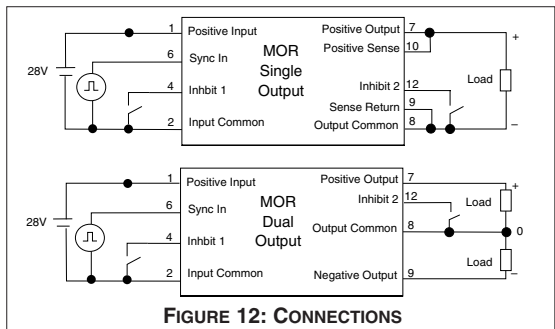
1 Positive Input
6 Sync In
28V
4 Inhbit 1
2 Input Common
MOR Single Output
Positive Output 7
Positive Sense 10
Inhibit 2 12
Sense Return 9
Output Common 8
+
Load
–

1 Positive Input
6 Sync In
28V
4 Inhbit 1
2 Input Common
MOR Dual Output
Positive Output 7
Inhibit 2 12
Output Common 8
Negative Output 9
+
Load
0
Load
–

FIGURE 12: CONNECTIONS